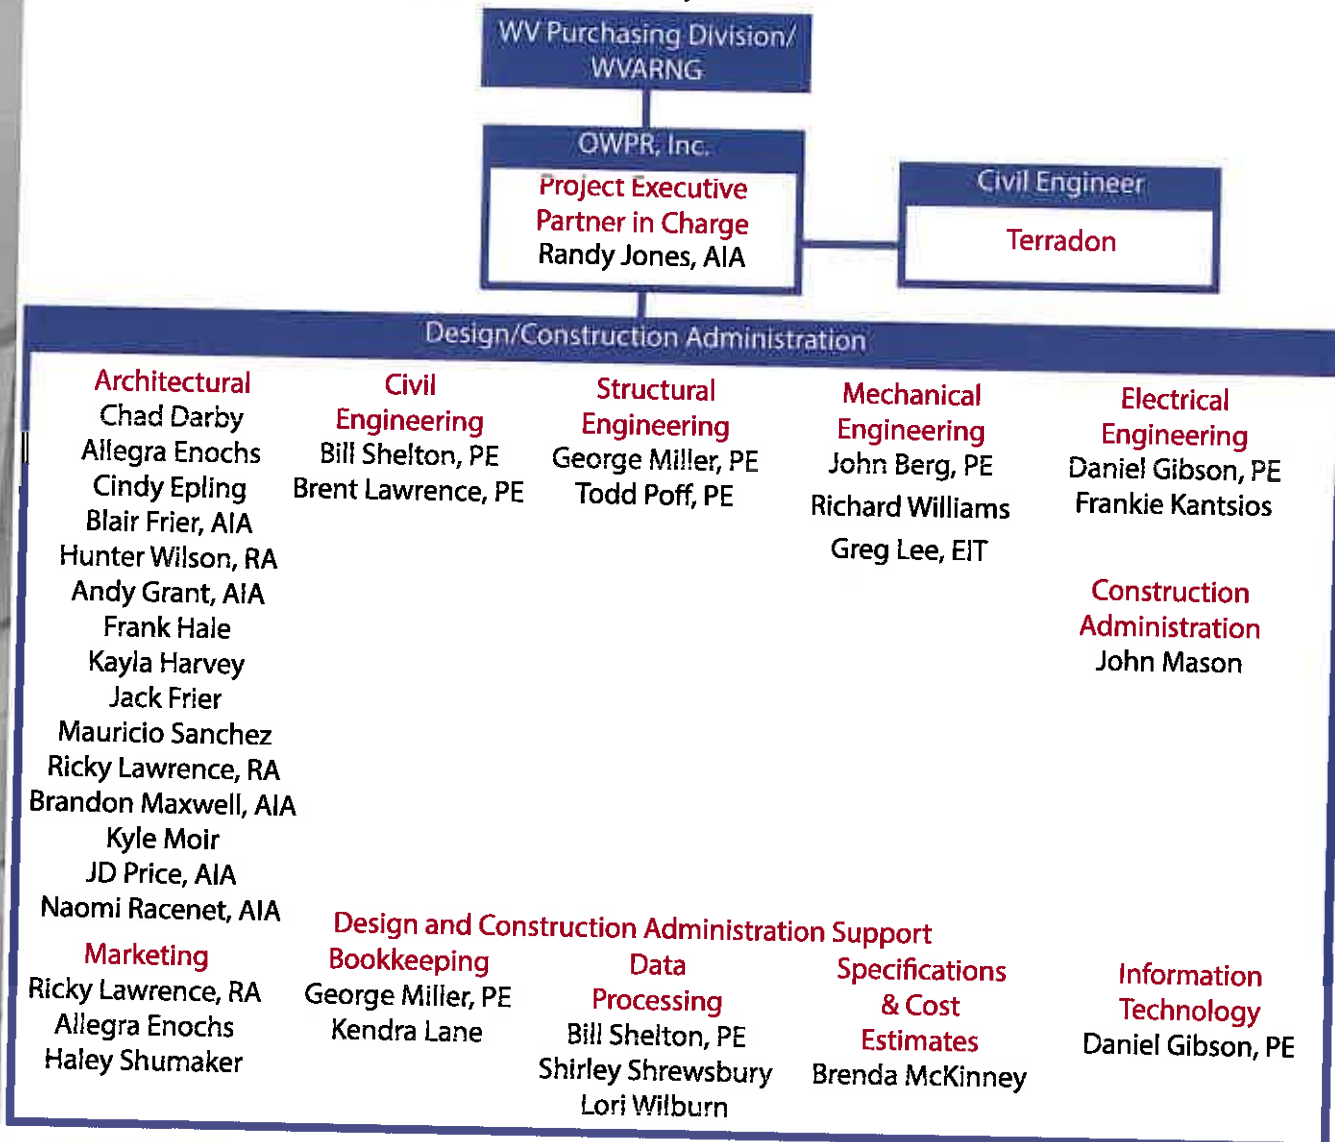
WV Purchasing Division/ WVARNG

OWPR, Inc.

Project Executive
Partner in Charge
Randy Jones, AIA

Civil Engineer

Terradon

Design/Construction Administration

Architectural
Chad Darby
Allegra Enochs
Cindy Epling
Blair Frier, AIA
Hunter Wilson, RA
Andy Grant, AIA
Frank Hale
Kayla Harvey
Jack Frier
Mauricio Sanchez
Ricky Lawrence, RA
Brandon Maxwell, AIA
Kyle Moir
JD Price, AIA
Naomi Racenet, AIA

Civil Engineering
Bill Shelton, PE
Brent Lawrence, PE

Structural Engineering
George Miller, PE
Todd Poff, PE

Mechanical Engineering
John Berg, PE
Richard Williams
Greg Lee, EIT

Electrical Engineering
Daniel Gibson, PE
Frankie Kantsios

Construction Administration
John Mason

Marketing
Ricky Lawrence, RA
Allegra Enochs
Haley Shumaker

Design and Construction Administration Support

Bookkeeping
George Miller, PE
Kendra Lane

Data Processing
Bill Shelton, PE
Shirley Shrewsbury
Lori Wilburn

Specifications & Cost Estimates
Brenda McKinney

Information Technology
Daniel Gibson, PE